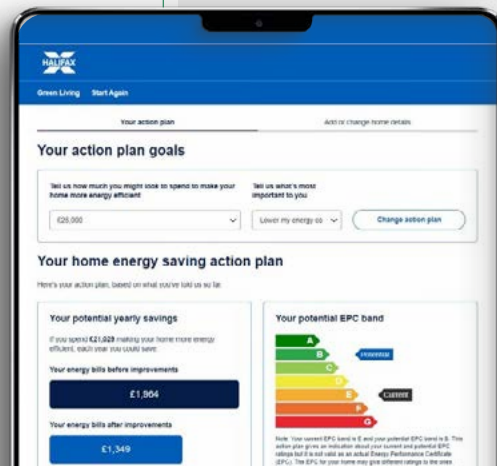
HALIFAX

Green Living Start Again

Your action plan

Add or change home details

Your action plan goals

Tell us how much you might look to spend to make your home more energy efficient

Tell us what's most important to you

£25,000

Lower my energy co

Change action plan

Your home energy saving action plan

Here's your action plan, based on what you've told us so far.

Your potential yearly savings

If you spend £21,028 making your home more energy efficient, each year you could save:

Your energy bills before improvements

£1,904

Your energy bills after improvements

£1,349

Your potential EPC band

A

B

C

D

E

F

G

Potential

Current

Note: Your current EPC band is E and your potential EPC band is B. This action plan gives an indication about your current and potential EPC ratings but it is not valid as an actual Energy Performance Certificate (EPC). The EPC for your home may give different ratings to the ones